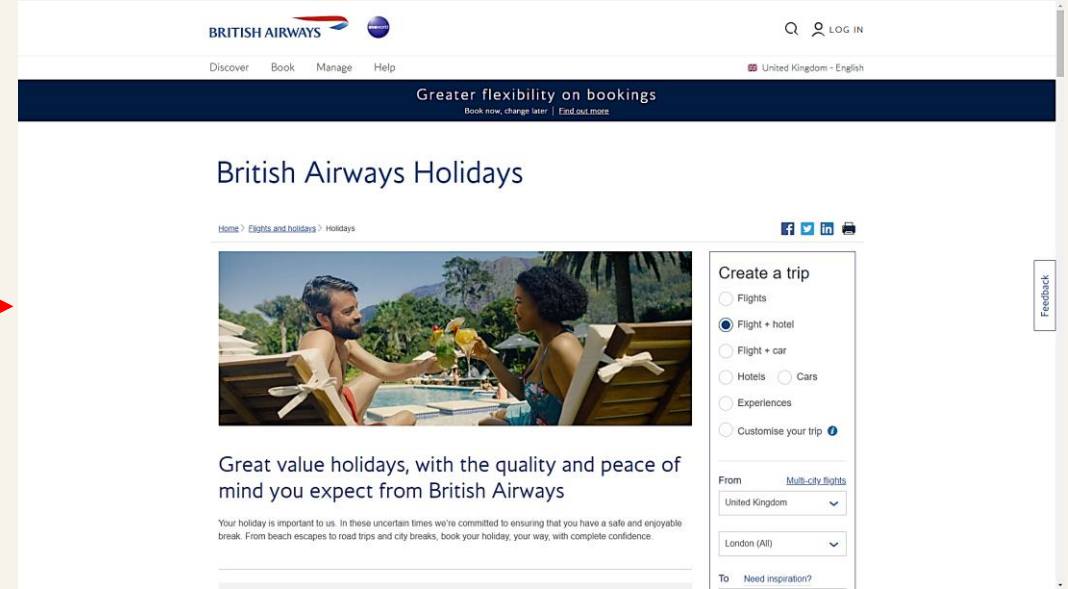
BRITISH AIRWAYS

LOG IN

Discover Book Manage Help

United Kingdom - English

Greater flexibility on bookings

Book now, change later | Find out more

British Airways Holidays

Home > Flights and holidays > Holidays

Create a trip

Flights

Flight + hotel

Flight + car

Hotels

Cars

Experiences

Customise your trip

Great value holidays, with the quality and peace of mind you expect from British Airways

Your holiday is important to us. In these uncertain times we're committed to ensuring that you have a safe and enjoyable break. From beach escapes to road trips and city breaks, book your holiday, your way, with complete confidence.

From

Multi-city flights

United Kingdom

London (All)

To

Need inspiration?

Feedback